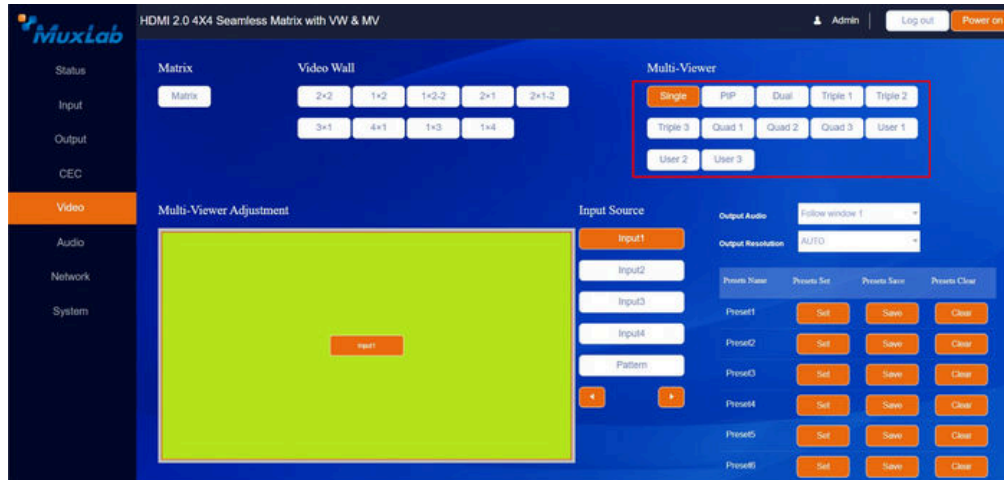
MuxLab

HDMI 2.0 4X4 Seamless Matrix with VW & MV

Admin | Log out | Power on

Status
Input
Output
CEC
Video
Audio
Network
System

Matrix
Matrix

Video Wall
2×2 | 1×2 | 1×2-2 | 2×1 | 2×1-2
3×1 | 4×1 | 1×3 | 1×4

Multi-Viewer
Single | PIP | Dual | Triple 1 | Triple 2
Triple 3 | Quad 1 | Quad 2 | Quad 3 | User 1
User 2 | User 3

Multi-Viewer Adjustment

Input1

Input Source
Input1
Input2
Input3
Input4
Pattern

Output Audio: Follow window 1
Output Resolution: AUTO

| Presets Name | Presets Set | Presets Save | Presets Clear |
|---|---|---|---|
| Preset1 | Set | Save | Clear |
| Preset2 | Set | Save | Clear |
| Preset3 | Set | Save | Clear |
| Preset4 | Set | Save | Clear |
| Preset5 | Set | Save | Clear |
| Preset6 | Set | Save | Clear |